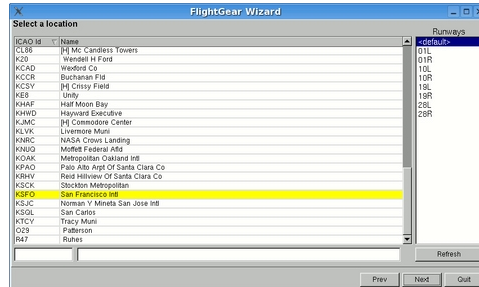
FlightGear Wizard

Select a location

| ICAO Id | Name |
|---|---|
| CL86 | [H] Mc Candless Towers |
| K20 | Wendell H Ford |
| KCAD | Wexford Co |
| KCCR | Buchanan Fld |
| KCSY | [H] Crissy Field |
| KE8 | Unity |
| KHAF | Half Moon Bay |
| KHWD | Hayward Executive |
| KJMC | [H] Commodore Center |
| KLVK | Livermore Muni |
| KNRC | NASA Crows Landing |
| KNUQ | Moffett Federal Afld |
| KOAK | Metropolitan Oakland Intl |
| KPAO | Palo Alto Arpt Of Santa Clara Co |
| KRHV | Reid Hillview Of Santa Clara Co |
| KSCK | Stockton Metropolitan |
| KSFO | San Francisco Intl |
| KSJC | Norman Y Mineta San Jose Intl |
| KSQL | San Carlos |
| KTCY | Tracy Muni |
| O29 | Patterson |
| R47 | Ruhes |

Runways
<default>
01L
01R
10L
10R
19L
19R
28L
28R

Refresh

Prev
Next
Quit